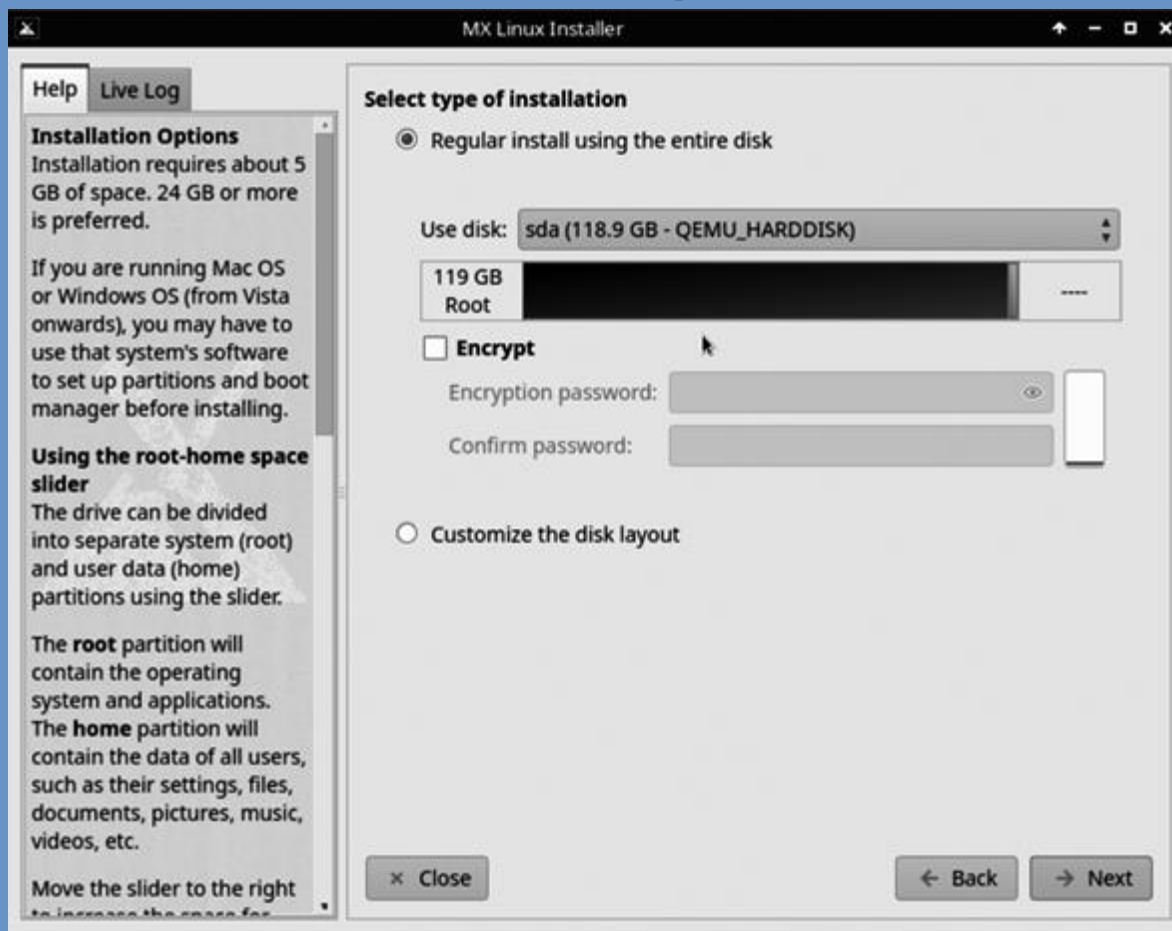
MX Linux Installer

Help Live Log

Installation Options
Installation requires about 5 GB of space. 24 GB or more is preferred.

If you are running Mac OS or Windows OS (from Vista onwards), you may have to use that system's software to set up partitions and boot manager before installing.

Using the root-home space slider
The drive can be divided into separate system (root) and user data (home) partitions using the slider.

The **root** partition will contain the operating system and applications. The **home** partition will contain the data of all users, such as their settings, files, documents, pictures, music, videos, etc.

Move the slider to the right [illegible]

Select type of installation

Regular install using the entire disk

Use disk: sda (118.9 GB - QEMU_HARDDISK)

119 GB
Root

----

Encrypt

Encryption password:

Confirm password:

Customize the disk layout

× Close

← Back

→ Next